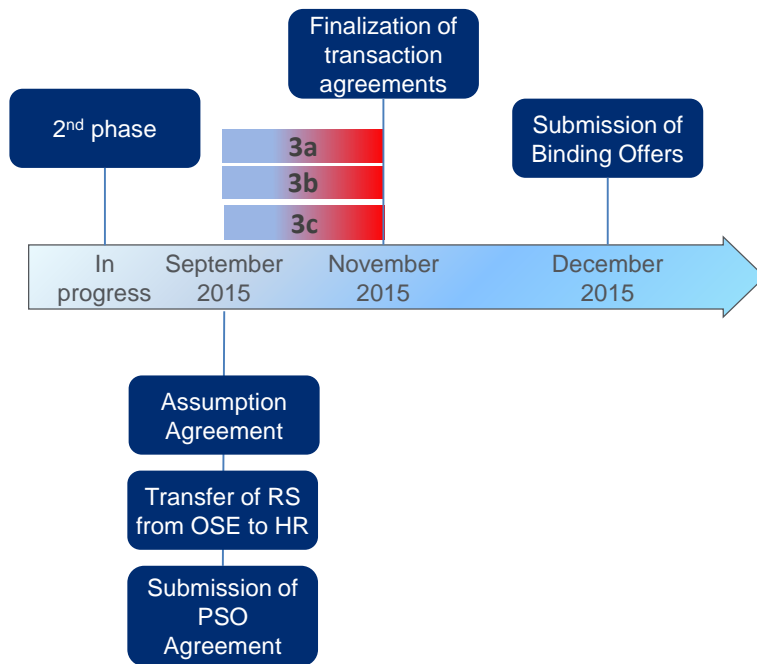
Finalization of transaction agreements

2$^{nd}$ phase

3a

3b

3c

Submission of Binding Offers

In progress

September 2015

November 2015

December 2015

Assumption Agreement

Transfer of RS from OSE to HR

Submission of PSO Agreement